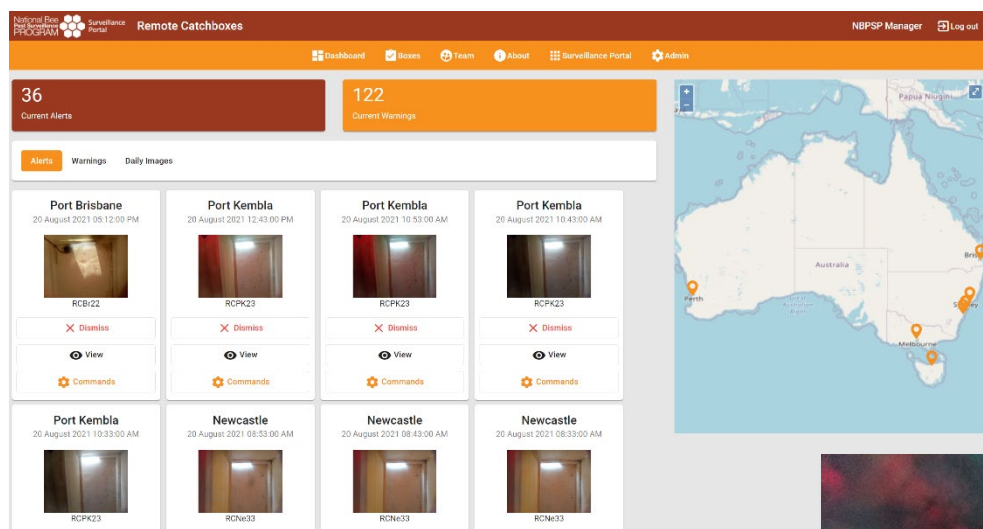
National Bee Pest Surveillance PROGRAM Surveillance Portal Remote Catchboxes

NBPSP Manager Log out

Dashboard Boxes Team About Surveillance Portal Admin

36
Current Alerts

122
Current Warnings

Alerts Warnings Daily Images

Port Brisbane
20 August 2021 05:12:00 PM
RCBr22
Dismiss
View
Commands

Port Kembla
20 August 2021 12:43:00 PM
RCPK23
Dismiss
View
Commands

Port Kembla
20 August 2021 10:53:00 AM
RCPK23
Dismiss
View
Commands

Port Kembla
20 August 2021 10:43:00 AM
RCPK23
Dismiss
View
Commands

Port Kembla
20 August 2021 10:33:00 AM
RCPK23

Newcastle
20 August 2021 08:53:00 AM
RCNe33

Newcastle
20 August 2021 08:43:00 AM
RCNe33

Newcastle
20 August 2021 08:33:00 AM
RCNe33

Papua Niugini
Australia
Perth
Bris
Sydney
Melbourne